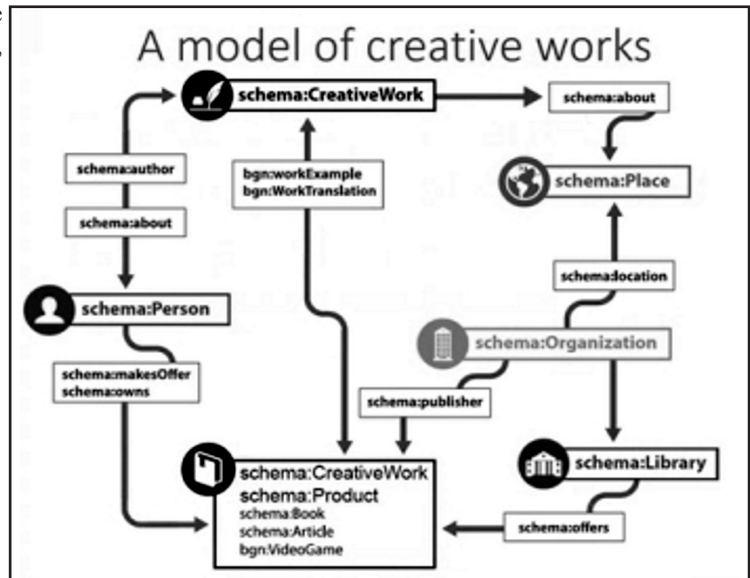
A model of creative works

schema:CreativeWork

schema:about

schema:author

schema:about

bgn:workExample
bgn:WorkTranslation

schema:Place

schema:location

schema:Person

schema:makesOffer
schema:owns

schema:Organization

schema:publisher

schema:Library

schema:CreativeWork
schema:Product
schema:Book
schema:Article
bgn:VideoGame

schema:offers